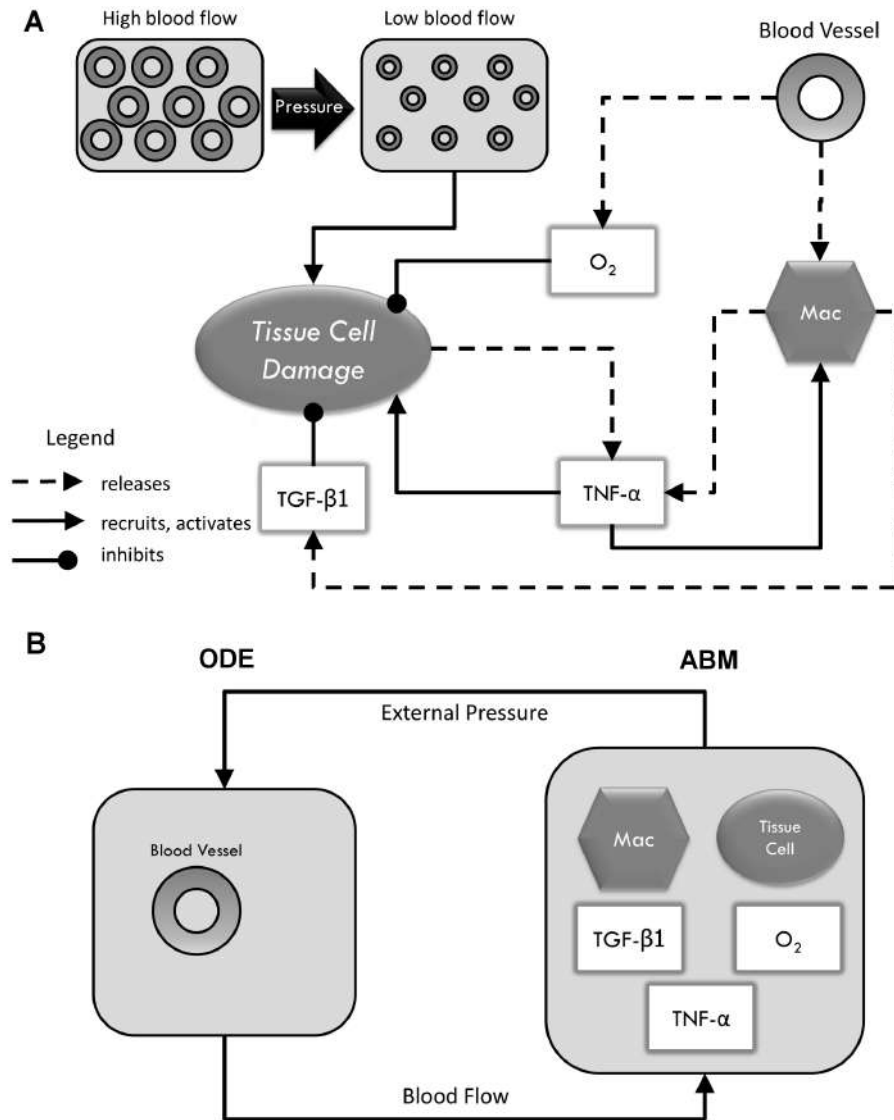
A

High blood flow

Pressure

Low blood flow

Blood Vessel

$O_2$

Mac

Tissue Cell Damage

Legend

releases

recruits, activates

inhibits

TGF-β1

TNF-α

B

ODE

ABM

External Pressure

Blood Vessel

Mac

Tissue Cell

TGF-β1

$O_2$

TNF-α

Blood Flow